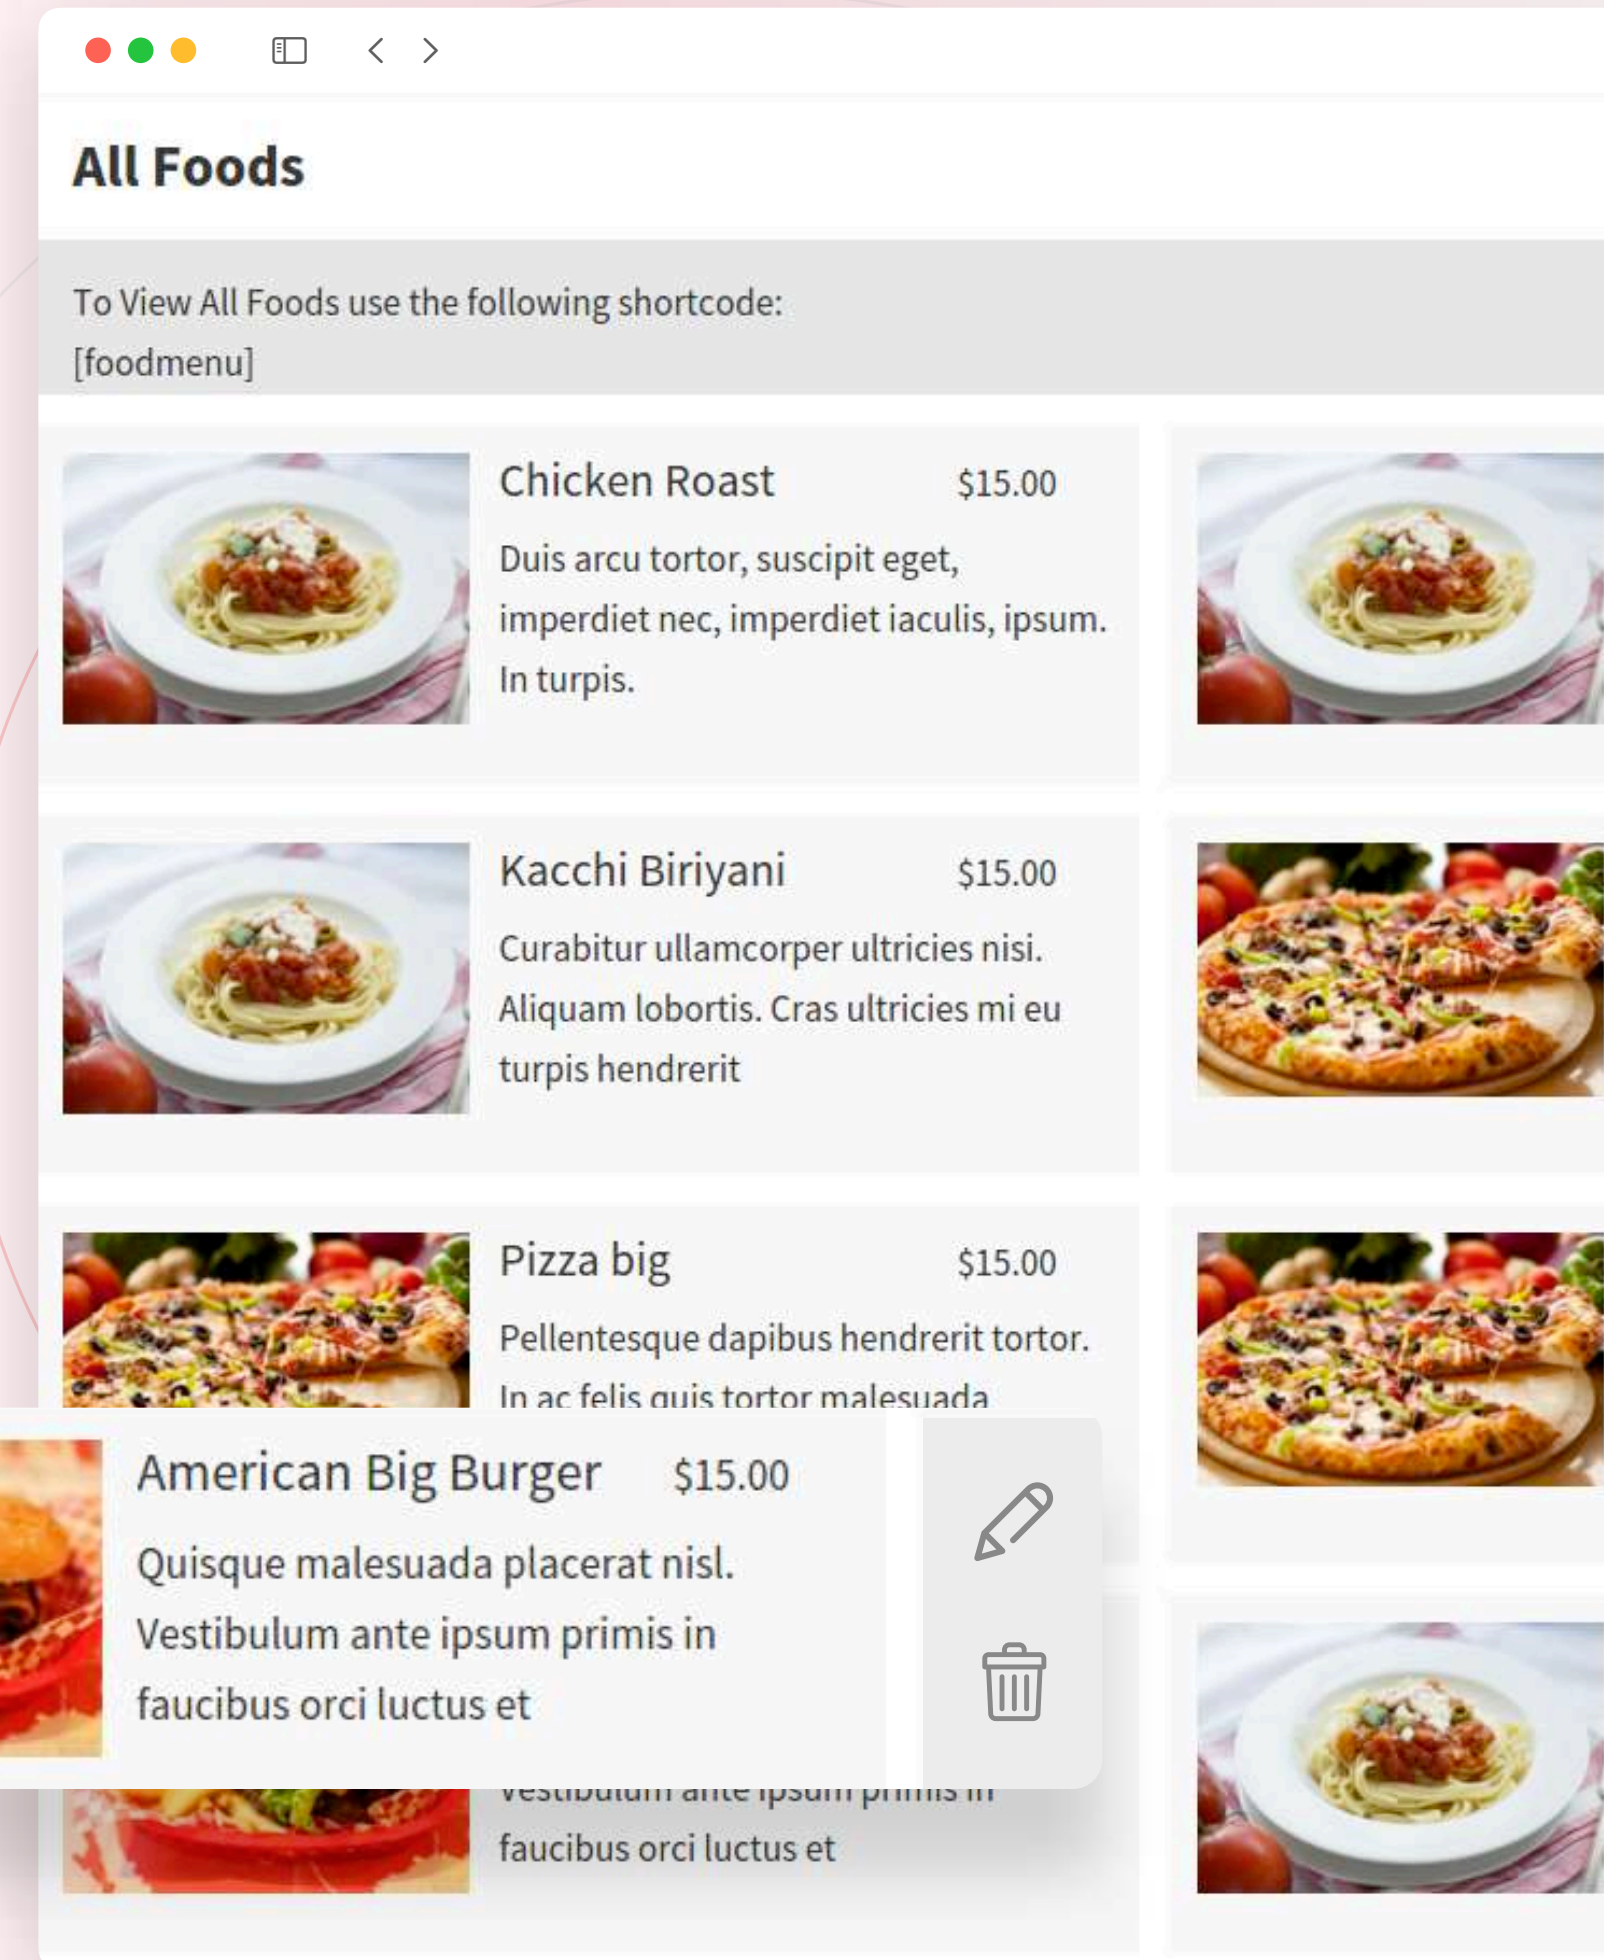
All Foods

To View All Foods use the following shortcode:
[foodmenu]

Chicken Roast $15.00

Duis arcu tortor, suscipit eget, imperdiet nec, imperdiet iaculis, ipsum. In turpis.

Kacchi Biriyani $15.00

Curabitur ullamcorper ultricies nisi. Aliquam lobortis. Cras ultricies mi eu turpis hendrerit

Pizza big $15.00

Pellentesque dapibus hendrerit tortor. In ac felis quis tortor malesuada

American Big Burger $15.00

Quisque malesuada placerat nisl. Vestibulum ante ipsum primis in faucibus orci luctus et

Vestibulum ante ipsum primis in faucibus orci luctus et